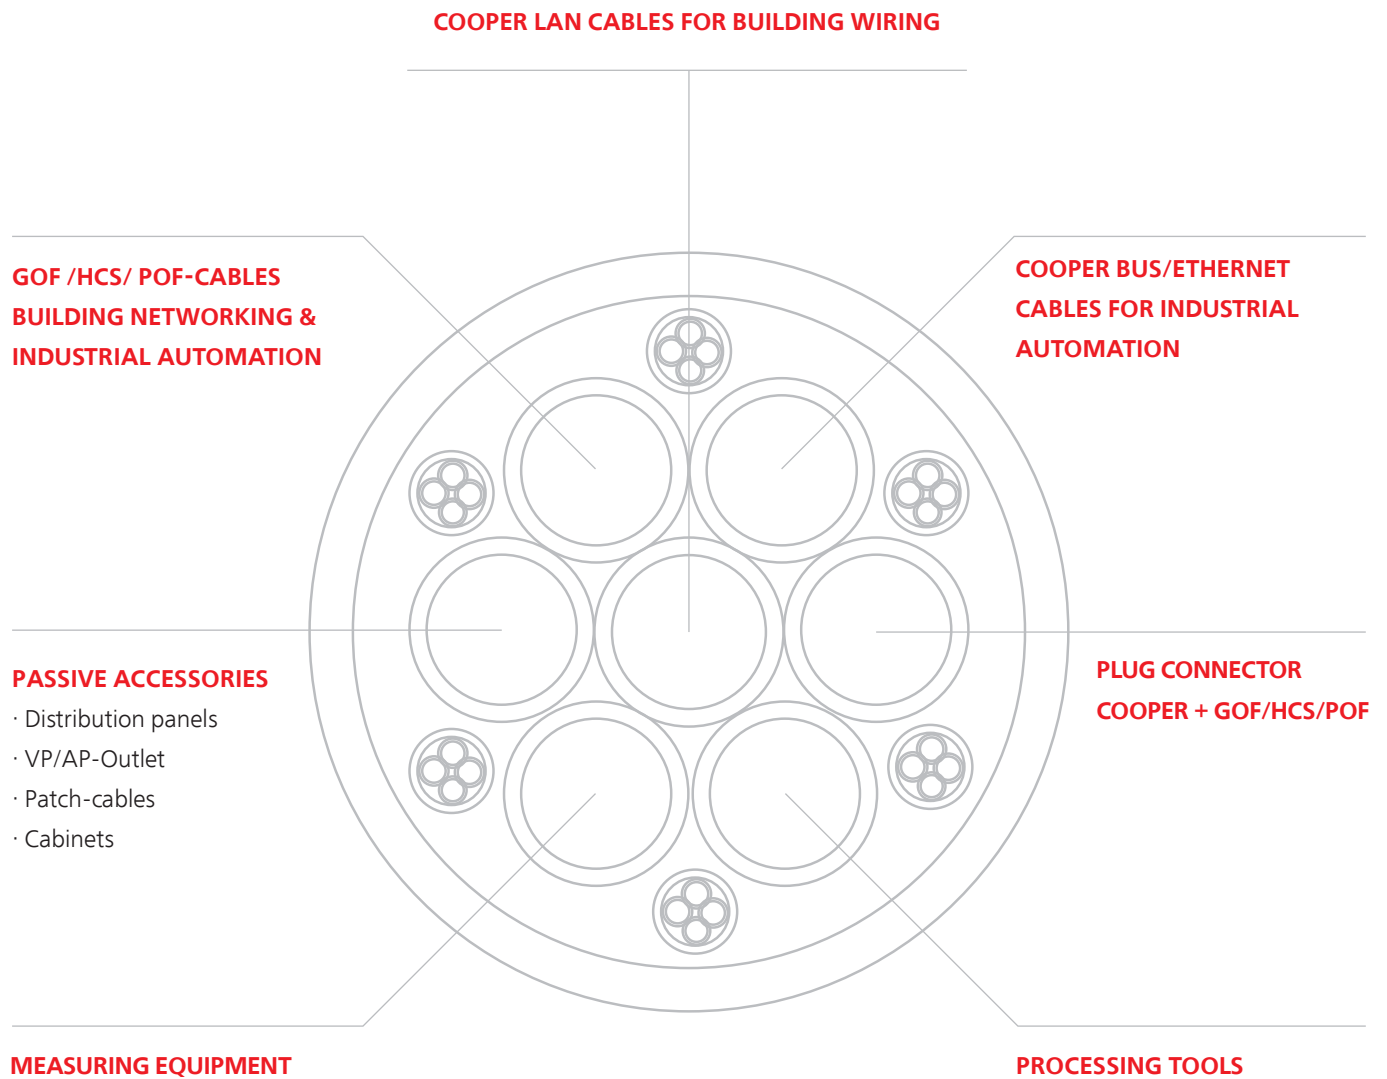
COOPER LAN CABLES FOR BUILDING WIRING

GOF /HCS/ POF-CABLES
BUILDING NETWORKING &
INDUSTRIAL AUTOMATION

COOPER BUS/ETHERNET
CABLES FOR INDUSTRIAL
AUTOMATION

PASSIVE ACCESSORIES
· Distribution panels
· VP/AP-Outlet
· Patch-cables
· Cabinets

PLUG CONNECTOR
COOPER + GOF/HCS/POF

MEASURING EQUIPMENT

PROCESSING TOOLS